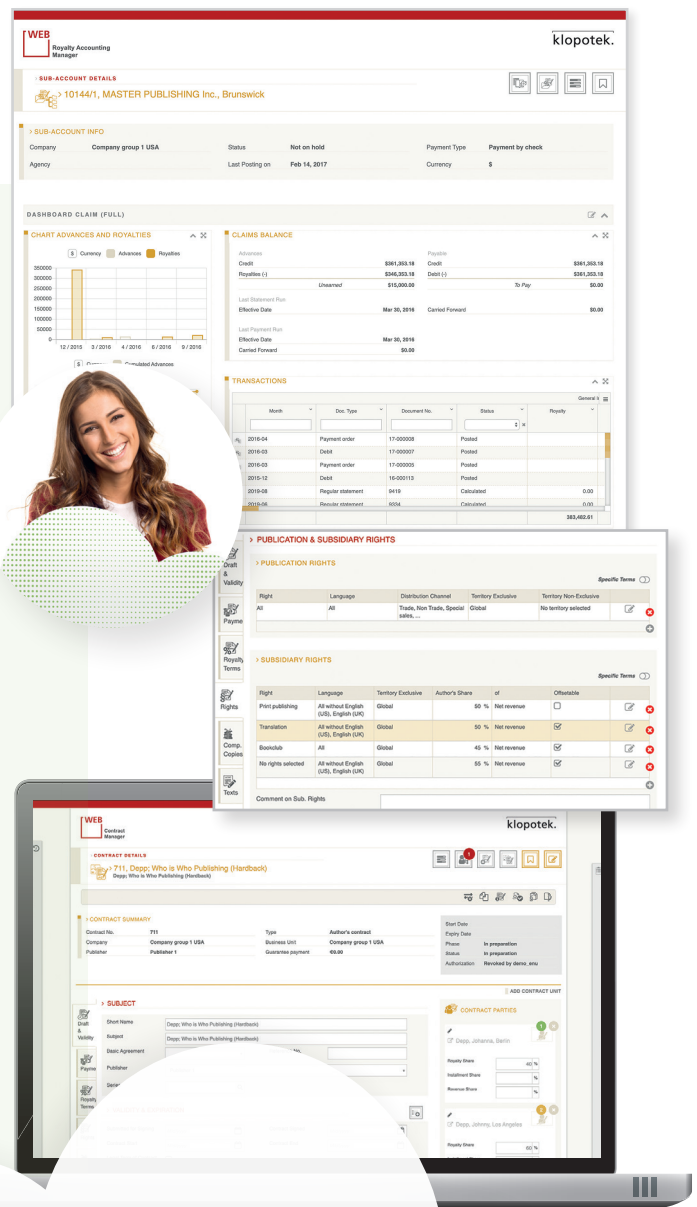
WEB
Royalty Accounting Manager

klopotek.

> SUB-ACCOUNT DETAILS
10144/1, MASTER PUBLISHING Inc., Brunswick

> SUB-ACCOUNT INFO

| Company | Company group 1 USA | Status | Not on hold | Payment Type | Payment by check |
|---|---|---|---|---|---|
| Agency | | Last Posting on | Feb 14, 2017 | Currency | $ |

DASHBOARD CLAIM (FULL)

> CHART ADVANCES AND ROYALTIES
$ Currency Advances Royalties
350000
300000
250000
200000
150000
100000
50000
0
12 / 2015 3 / 2016 4 / 2016 6 / 2016 9 / 2016
$ Currency Cumulated Advances

> CLAIMS BALANCE
Advances
Credit $361,353.18
Royalties (-) $346,353.18
Unearned $15,000.00
Last Statement Run
Effective Date Mar 30, 2016
Last Payment Run
Effective Date Mar 30, 2016
Carried Forward $0.00

Payable
Credit $361,353.18
Debit (-) $361,353.18
To Pay $0.00
Carried Forward $0.00

> TRANSACTIONS
General

| Month | Doc. Type | Document No. | Status | Royalty |
|---|---|---|---|---|
| 2016-04 | Payment order | 17-000008 | Posted | |
| 2016-03 | Debit | 17-000007 | Posted | |
| 2016-03 | Payment order | 17-000005 | Posted | |
| 2015-12 | Debit | 16-000113 | Posted | |
| 2016-08 | Regular statement | 9419 | Calculated | 0.00 |
| 2016-06 | Regular statement | 9334 | Calculated | 0.00 |
| | | | | 383,462.01 |

Draft & Validity
Payme
Royalty Terms
Rights
Comp. Copies
Texts

> PUBLICATION & SUBSIDIARY RIGHTS

> PUBLICATION RIGHTS
Specific Terms

| Right | Language | Distribution Channel | Territory Exclusive | Territory Non-Exclusive |
|---|---|---|---|---|
| All | All | Trade, Non Trade, Special sales, ... | Global | No territory selected |

> SUBSIDIARY RIGHTS
Specific Terms

| Right | Language | Territory Exclusive | Author's Share | of | Offsetable |
|---|---|---|---|---|---|
| Print publishing | All without English (US), English (UK) | Global | 50 % | Net revenue | |
| Translation | All without English (US), English (UK) | Global | 50 % | Net revenue | |
| Bookclub | All | Global | 45 % | Net revenue | |
| No rights selected | All without English (US), English (UK) | Global | 55 % | Net revenue | |

Comment on Sub. Rights

WEB
Contract Manager

klopotek.

> CONTRACT DETAILS
711, Depp; Who is Who Publishing (Hardback)
Depp; Who is Who Publishing (Hardback)

> CONTRACT SUMMARY

| Contract No. | 711 | Type | Author's contract |
|---|---|---|---|
| Company | Company group 1 USA | Business Unit | Company group 1 USA |
| Publisher | Publisher 1 | Guarantee payment | €0.00 |

Start Date
Expiry Date
Phase In preparation
Status In preparation
Authorization Revoked by demo_enu

ADD CONTRACT UNIT

> SUBJECT
Short Name Depp; Who is Who Publishing (Hardback)
Subject Depp; Who is Who Publishing (Hardback)
Basic Agreement
Publisher
Serie

Draft & Validity
Payme
Royalty Terms

CONTRACT PARTIES
Depp, Johanna, Berlin
Royalty Share 40 %
Installment Share %
Revenue Share %
Depp, Johnny, Los Angeles
Royalty Share 60 %